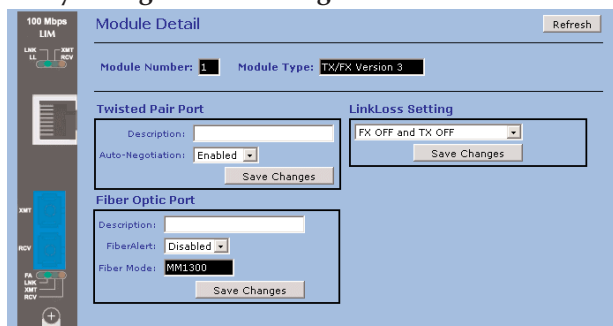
100 Mbps LIM

LNK LL

XMT RCV

XMT

RCV

FA LNK XMT RCV

Module Detail

Refresh

Module Number: 1

Module Type: TX/FX Version 3

Twisted Pair Port

Description:

Auto-Negotiation: Enabled

Save Changes

LinkLoss Setting

FX OFF and TX OFF

Save Changes

Fiber Optic Port

Description:

FiberAlert: Disabled

Fiber Mode: MM1300

Save Changes